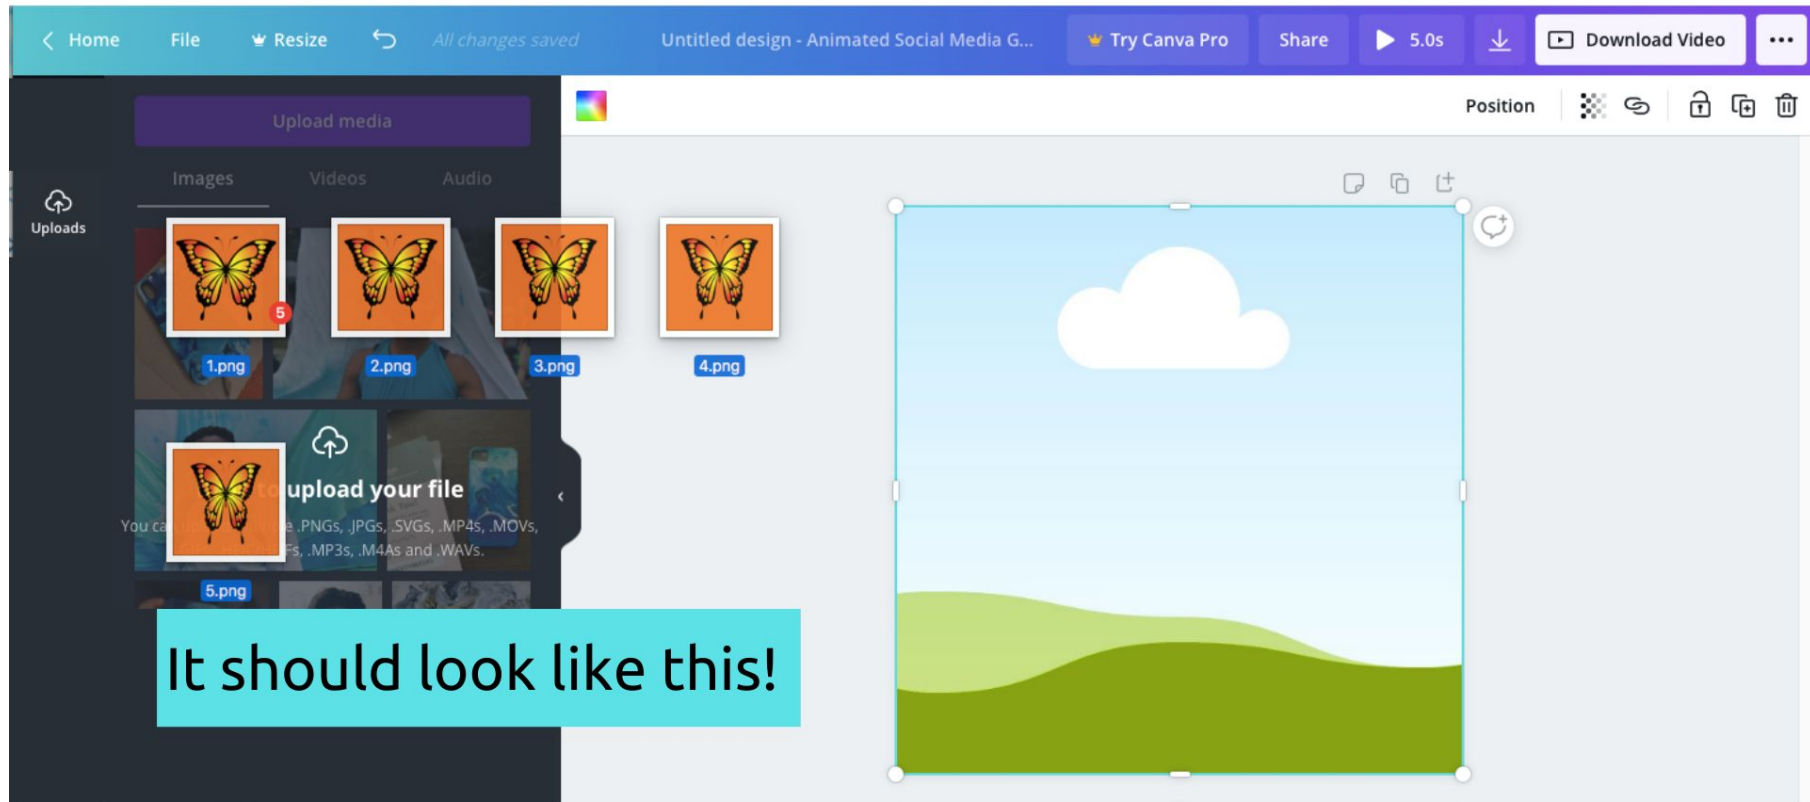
Home File Resize All changes saved Untitled design - Animated Social Media G... Try Canva Pro Share 5.0s Download Video •••

Upload media

Images Videos Audio

Uploads

Position

5

1.png 2.png 3.png 4.png

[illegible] upload your file

You ca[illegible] .PNGs, .JPGs, .SVGs, .MP4s, .MOVs, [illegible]Fs, .MP3s, .M4As and .WAVs.

5.png

It should look like this!